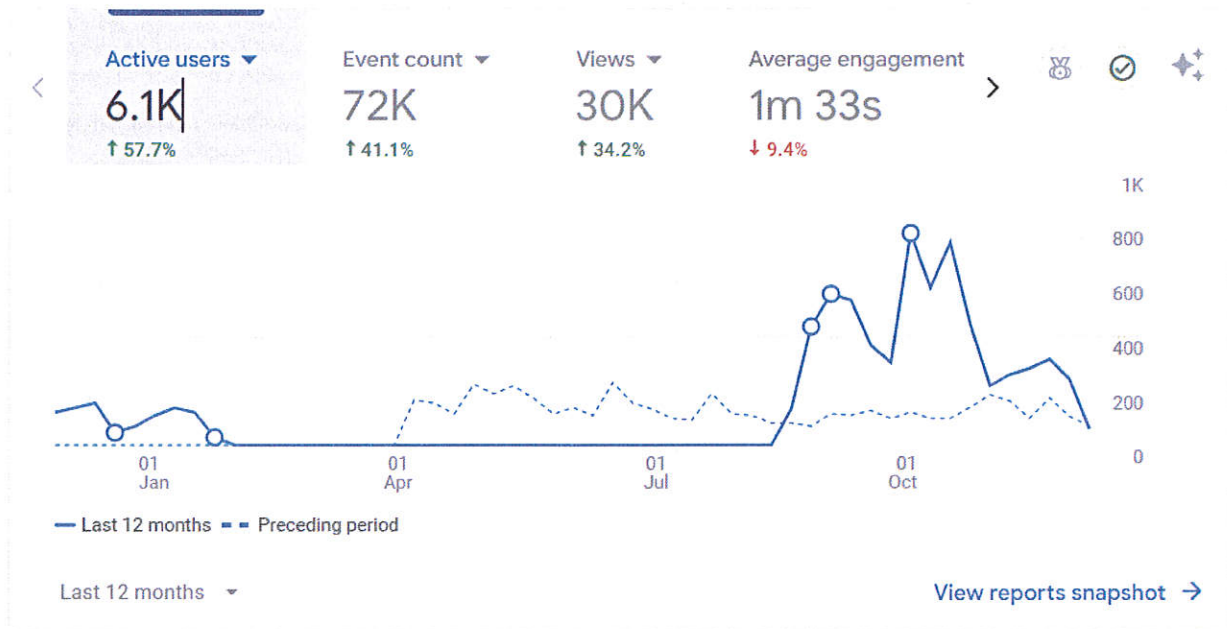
Active users ▾
6.1K
↑ 57.7%

Event count ▾
72K
↑ 41.1%

Views ▾
30K
↑ 34.2%

Average engagement
1m 33s
↓ 9.4%

1K
800
600
400
200
0

01 Jan
01 Apr
01 Jul
01 Oct

— Last 12 months - - Preceding period

Last 12 months ▾

View reports snapshot →